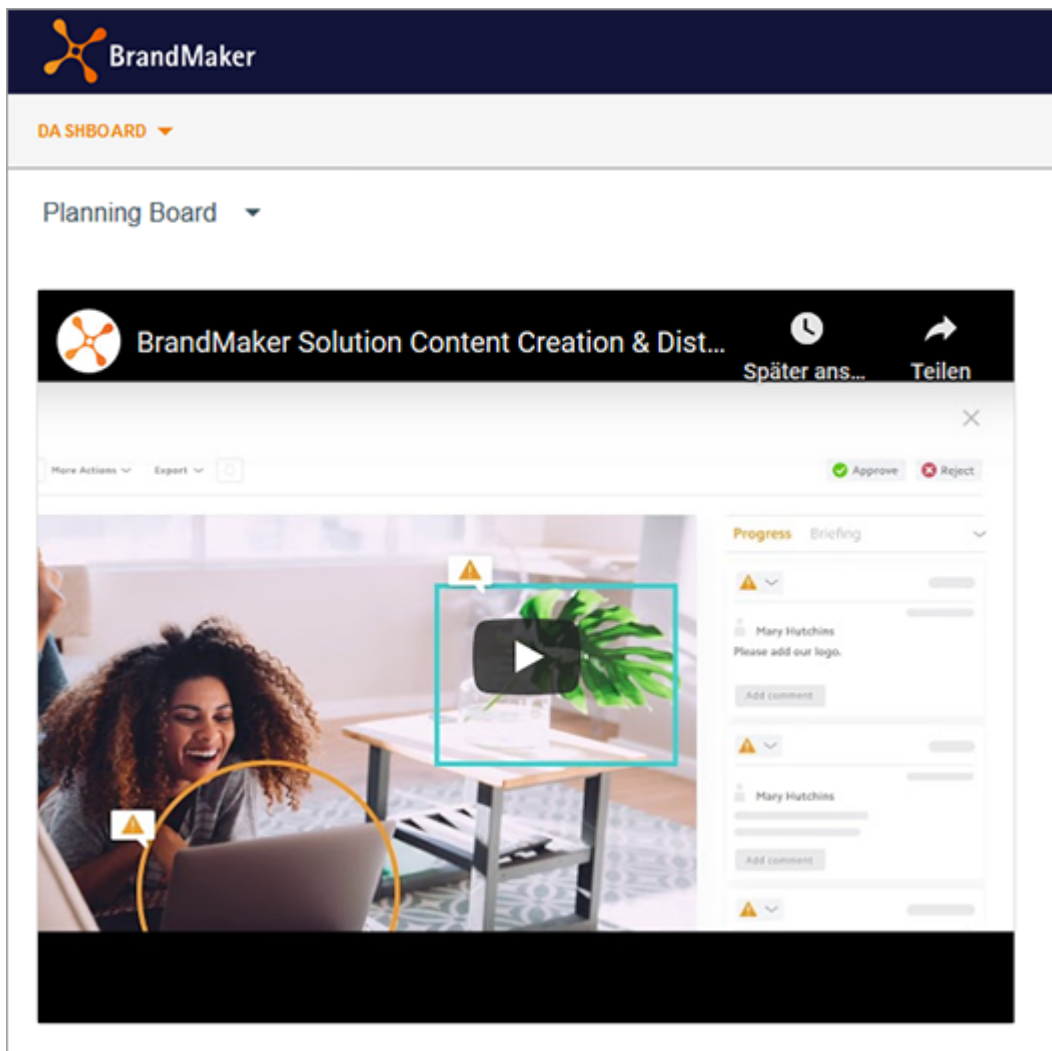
BrandMaker

DA SHBOARD

Planning Board

BrandMaker Solution Content Creation & Dist...

Später ans...

Teilen

More Actions

Export

Approve

Reject

Progress

Briefing

Mary Hutchins

Please add our logo.

Add comment

Mary Hutchins

Add comment